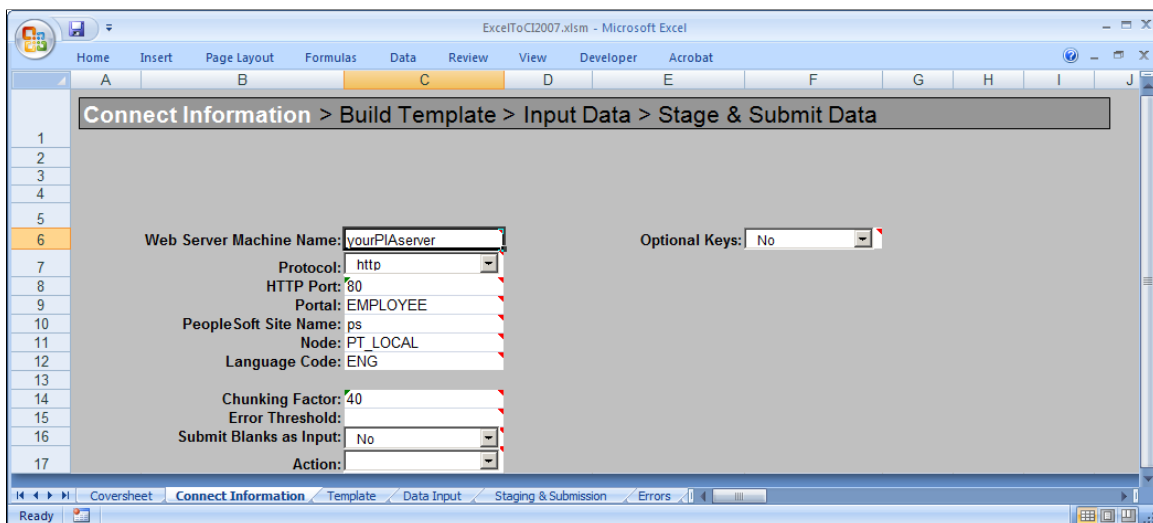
ExcelToCI2007.xlsm - Microsoft Excel

Home Insert Page Layout Formulas Data Review View Developer Acrobat

| | A | B | C | D | E | F | G | H | I | J |
|---|---|---|---|---|---|---|---|---|---|---|
| 1 | Connect Information > Build Template > Input Data > Stage & Submit Data | | | | | | | | | |
| 2 | | | | | | | | | | |
| 3 | | | | | | | | | | |
| 4 | | | | | | | | | | |
| 5 | | | | | | | | | | |
| 6 | | Web Server Machine Name: | yourPIAserver | | Optional Keys: | No | | | | |
| 7 | | Protocol: | http | | | | | | | |
| 8 | | HTTP Port: | 80 | | | | | | | |
| 9 | | Portal: | EMPLOYEE | | | | | | | |
| 10 | | PeopleSoft Site Name: | ps | | | | | | | |
| 11 | | Node: | PT_LOCAL | | | | | | | |
| 12 | | Language Code: | ENG | | | | | | | |
| 13 | | | | | | | | | | |
| 14 | | Chunking Factor: | 40 | | | | | | | |
| 15 | | Error Threshold: | | | | | | | | |
| 16 | | Submit Blanks as Input: | No | | | | | | | |
| 17 | | Action: | | | | | | | | |

Coversheet Connect Information Template Data Input Staging & Submission Errors

Ready